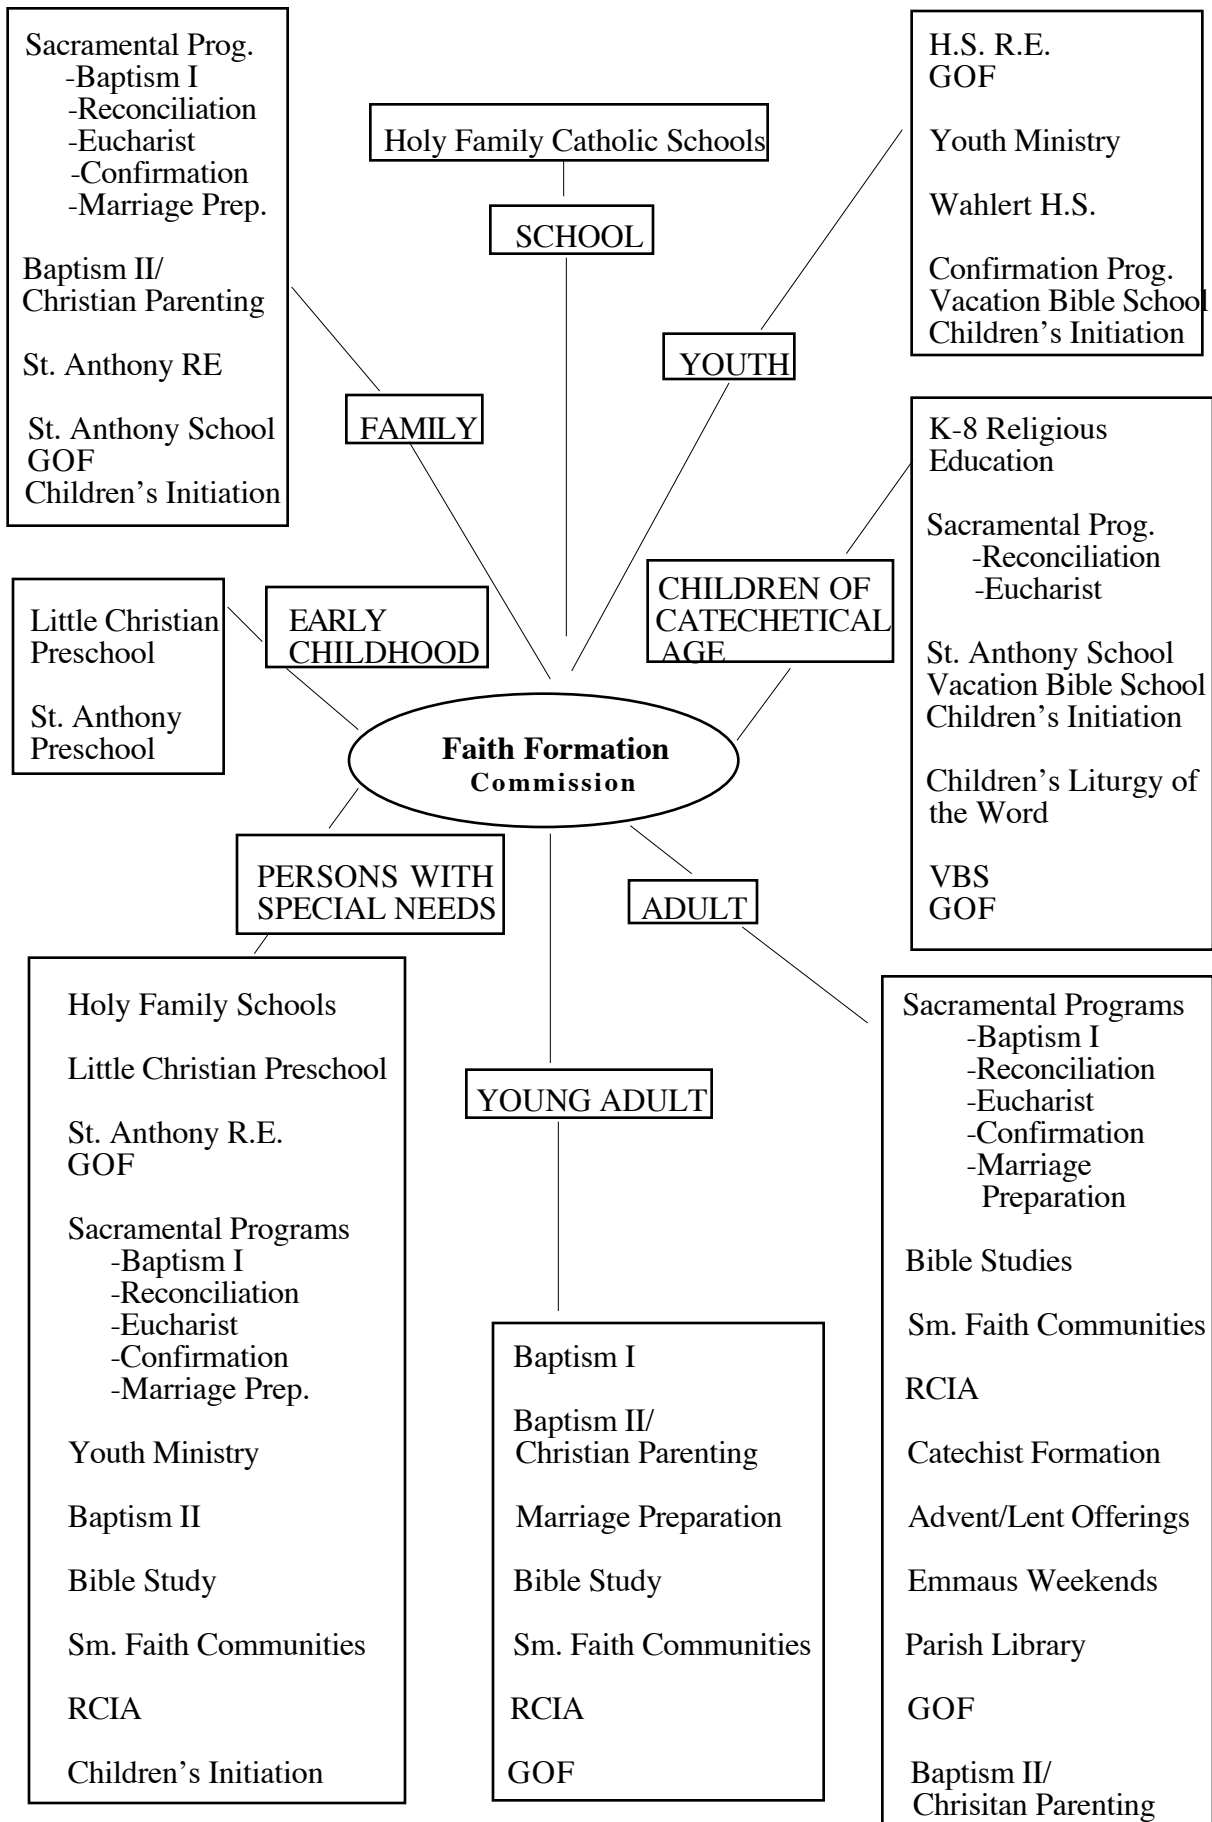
Sacramental Prog.
-Baptism I
-Reconciliation
-Eucharist
-Confirmation
-Marriage Prep.

Baptism II/
Christian Parenting

St. Anthony RE

St. Anthony School
GOF
Children's Initiation

Holy Family Catholic Schools

SCHOOL

H.S. R.E.
GOF

Youth Ministry

Wahlert H.S.

Confirmation Prog.
Vacation Bible School
Children's Initiation

YOUTH

FAMILY

K-8 Religious Education

Sacramental Prog.
-Reconciliation
-Eucharist

St. Anthony School
Vacation Bible School
Children's Initiation

Children's Liturgy of the Word

VBS
GOF

Little Christian Preschool

St. Anthony Preschool

EARLY CHILDHOOD

CHILDREN OF CATECHETICAL AGE

Faith Formation
Commission

PERSONS WITH SPECIAL NEEDS

ADULT

Holy Family Schools

Little Christian Preschool

St. Anthony R.E.
GOF

Sacramental Programs
-Baptism I
-Reconciliation
-Eucharist
-Confirmation
-Marriage Prep.

Youth Ministry

Baptism II

Bible Study

Sm. Faith Communities

RCIA

Children's Initiation

YOUNG ADULT

Baptism I

Baptism II/
Christian Parenting

Marriage Preparation

Bible Study

Sm. Faith Communities

RCIA

GOF

Sacramental Programs
-Baptism I
-Reconciliation
-Eucharist
-Confirmation
-Marriage Preparation

Bible Studies

Sm. Faith Communities

RCIA

Catechist Formation

Advent/Lent Offerings

Emmaus Weekends

Parish Library

GOF

Baptism II/
Chrisitan Parenting